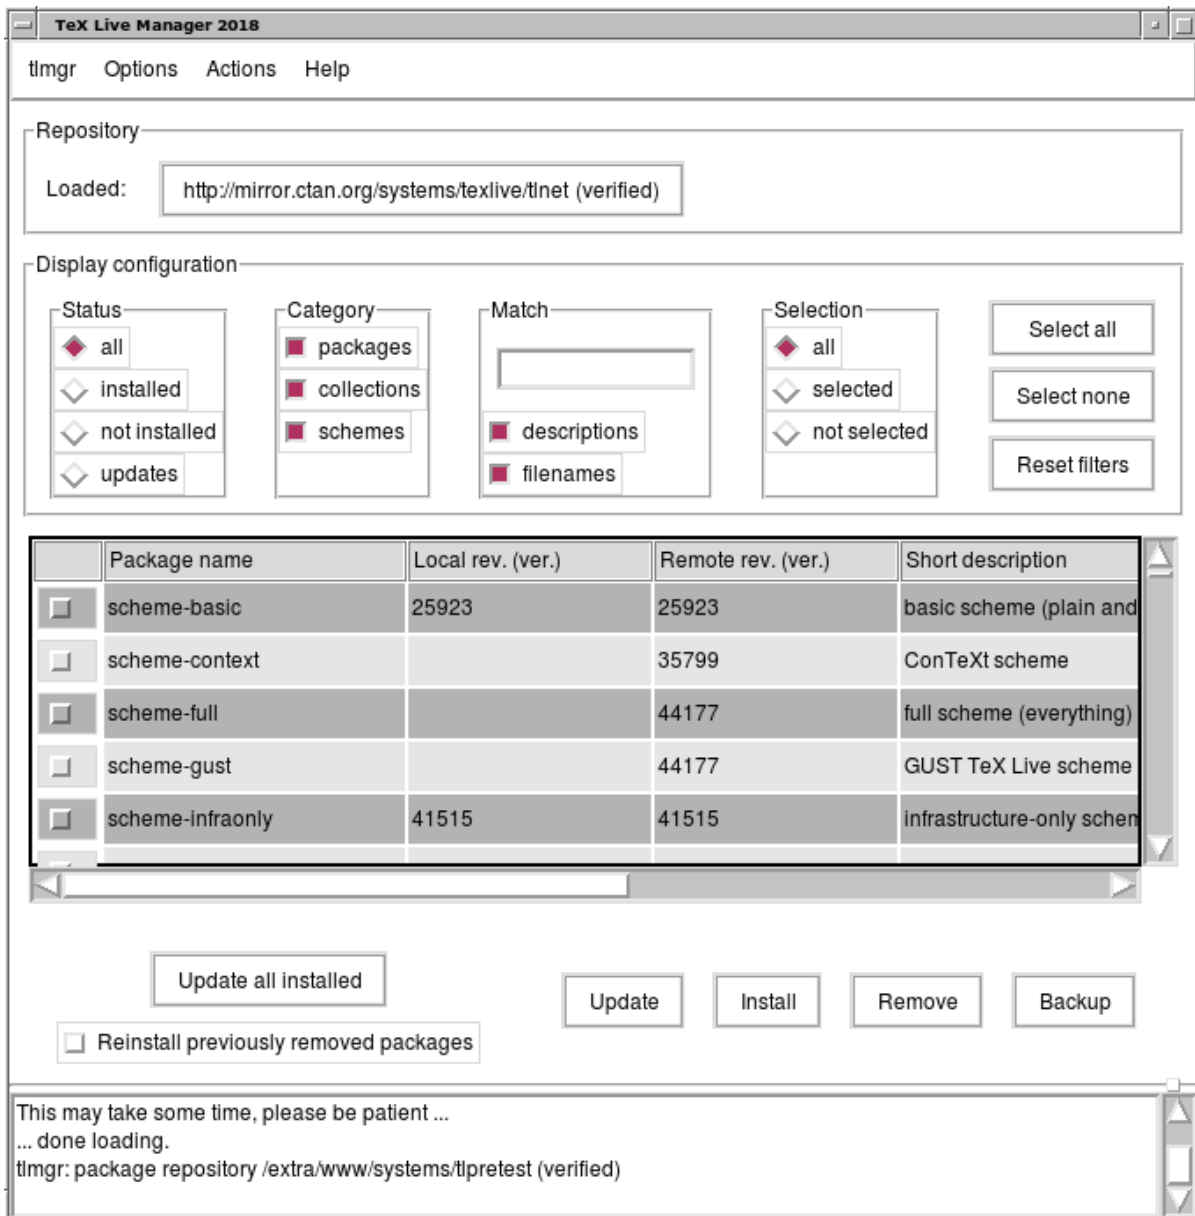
TeX Live Manager 2018

tlmgr Options Actions Help

Repository

Loaded: http://mirror.ctan.org/systems/texlive/tlnet (verified)

Display configuration

Status
all
installed
not installed
updates

Category
packages
collections
schemes

Match
descriptions
filenames

Selection
all
selected
not selected

Select all
Select none
Reset filters

| | Package name | Local rev. (ver.) | Remote rev. (ver.) | Short description |
|---|---|---|---|---|
| | scheme-basic | 25923 | 25923 | basic scheme (plain and |
| | scheme-context | | 35799 | ConTeXt scheme |
| | scheme-full | | 44177 | full scheme (everything) |
| | scheme-gust | | 44177 | GUST TeX Live scheme |
| | scheme-infraonly | 41515 | 41515 | infrastructure-only schen |

Update all installed
Reinstall previously removed packages

Update Install Remove Backup

This may take some time, please be patient ...
... done loading.
tlmgr: package repository /extra/www/systems/tlpretest (verified)